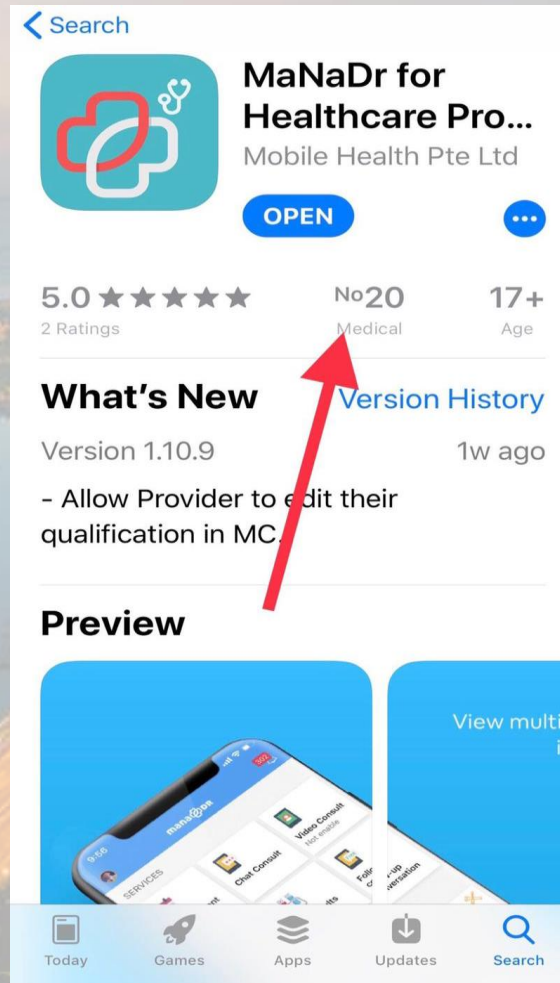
< Search

MaNaDr for Healthcare Pro...
Mobile Health Pte Ltd

OPEN

5.0 ★★★★★
2 Ratings

No20
Medical

17+
Age

What's New
Version History

Version 1.10.9
1w ago

- Allow Provider to edit their qualification in MC.

Preview

9:56
manadr
SERVICES
Chat Consult
Video Consult
Not enable
Follow-up
conversation

View multi
i

Today
Games
Apps
Updates
Search